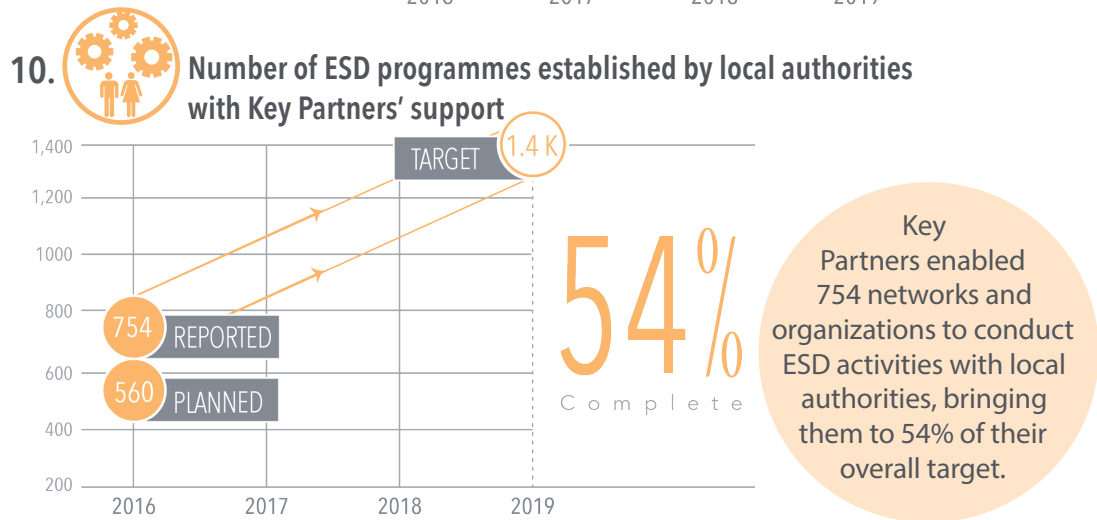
10. Number of ESD programmes established by local authorities with Key Partners' support

1,400
1,200
1000
800
600
400
200

2016 2017 2018 2019

TARGET 1.4 K

754 REPORTED

560 PLANNED

54%

Complete

Key Partners enabled 754 networks and organizations to conduct ESD activities with local authorities, bringing them to 54% of their overall target.